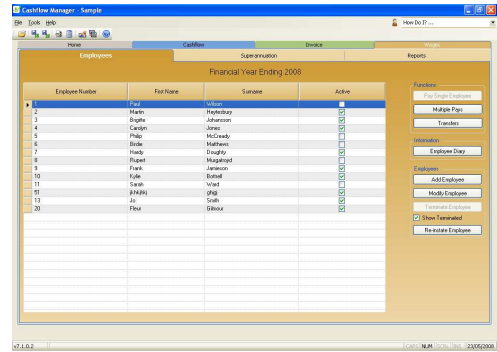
Cashflow Manager - Sample

File Tools Help

How Do I? ...

Home | Cashflow | Invoice | Wages

Employees | Superannuation | Reports

Financial Year Ending 2008

| Employee Number | First Name | Surname | Active |
|---|---|---|---|
| 1 | Paul | Wilson | ☐ |
| 2 | Martin | Heytesbury | ☑ |
| 3 | Brigitte | Johansson | ☑ |
| 4 | Carolyn | Jones | ☑ |
| 5 | Philip | McCready | ☐ |
| 6 | Birdie | Matthews | ☐ |
| 7 | Hardy | Doughty | ☑ |
| 8 | Rupert | Murgatroyd | ☐ |
| 9 | Frank | Jamieson | ☑ |
| 10 | Kylie | Bottrell | ☑ |
| 11 | Sarah | Ward | ☐ |
| 51 | jkhkjhj | ghjg | ☑ |
| 13 | Jo | Smith | ☑ |
| 20 | Fleur | Gilmour | ☑ |

Functions
Pay Single Employee
Multiple Pays
Transfers

Information
Employee Diary

Employees
Add Employee
Modify Employee
Terminate Employee
☑ Show Terminated
Re-instate Employee

v7.1.0.2 | CAPS | NUM | SCRL | INS | 23/05/2008